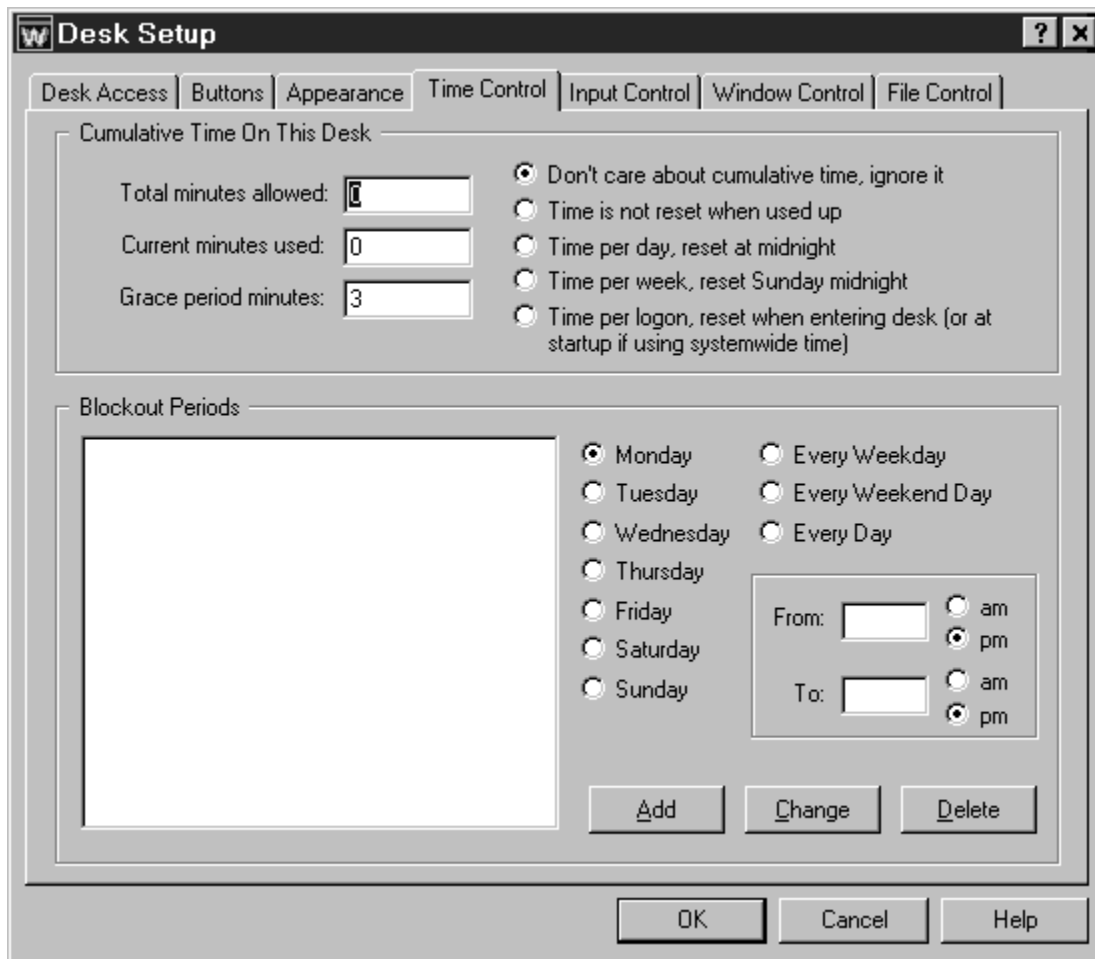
Desk Setup

? ×

Desk Access | Buttons | Appearance | Time Control | Input Control | Window Control | File Control

Cumulative Time On This Desk

Total minutes allowed: 0

Current minutes used: 0

Grace period minutes: 3

Don't care about cumulative time, ignore it

Time is not reset when used up

Time per day, reset at midnight

Time per week, reset Sunday midnight

Time per logon, reset when entering desk (or at startup if using systemwide time)

Blockout Periods

Monday

Tuesday

Wednesday

Thursday

Friday

Saturday

Sunday

Every Weekday

Every Weekend Day

Every Day

From: am pm

To: am pm

Add Change Delete

OK Cancel Help